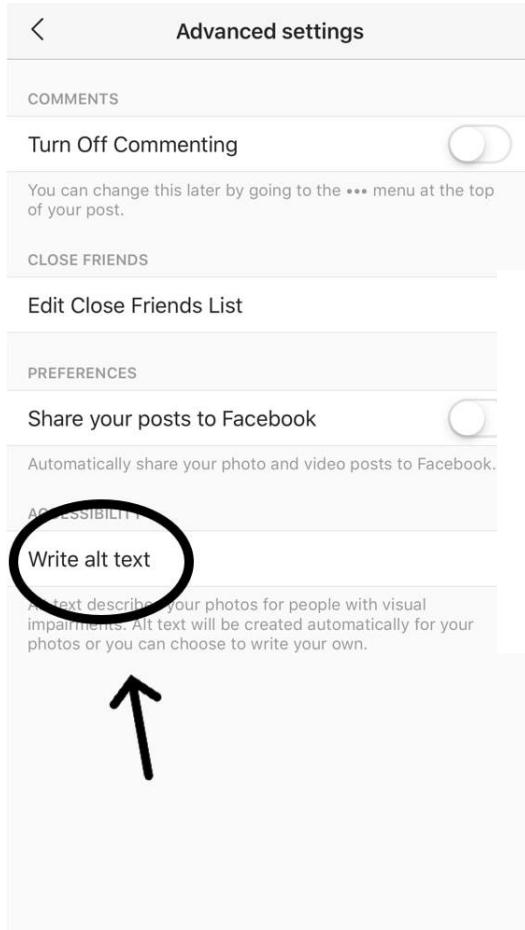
<

Advanced settings

COMMENTS

Turn Off Commenting

You can change this later by going to the ••• menu at the top of your post.

CLOSE FRIENDS

Edit Close Friends List

PREFERENCES

Share your posts to Facebook

Automatically share your photo and video posts to Facebook.

A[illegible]SSIBILI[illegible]

Write alt text

A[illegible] text describe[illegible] your photos for people with visual impairments. Alt text will be created automatically for your photos or you can choose to write your own.